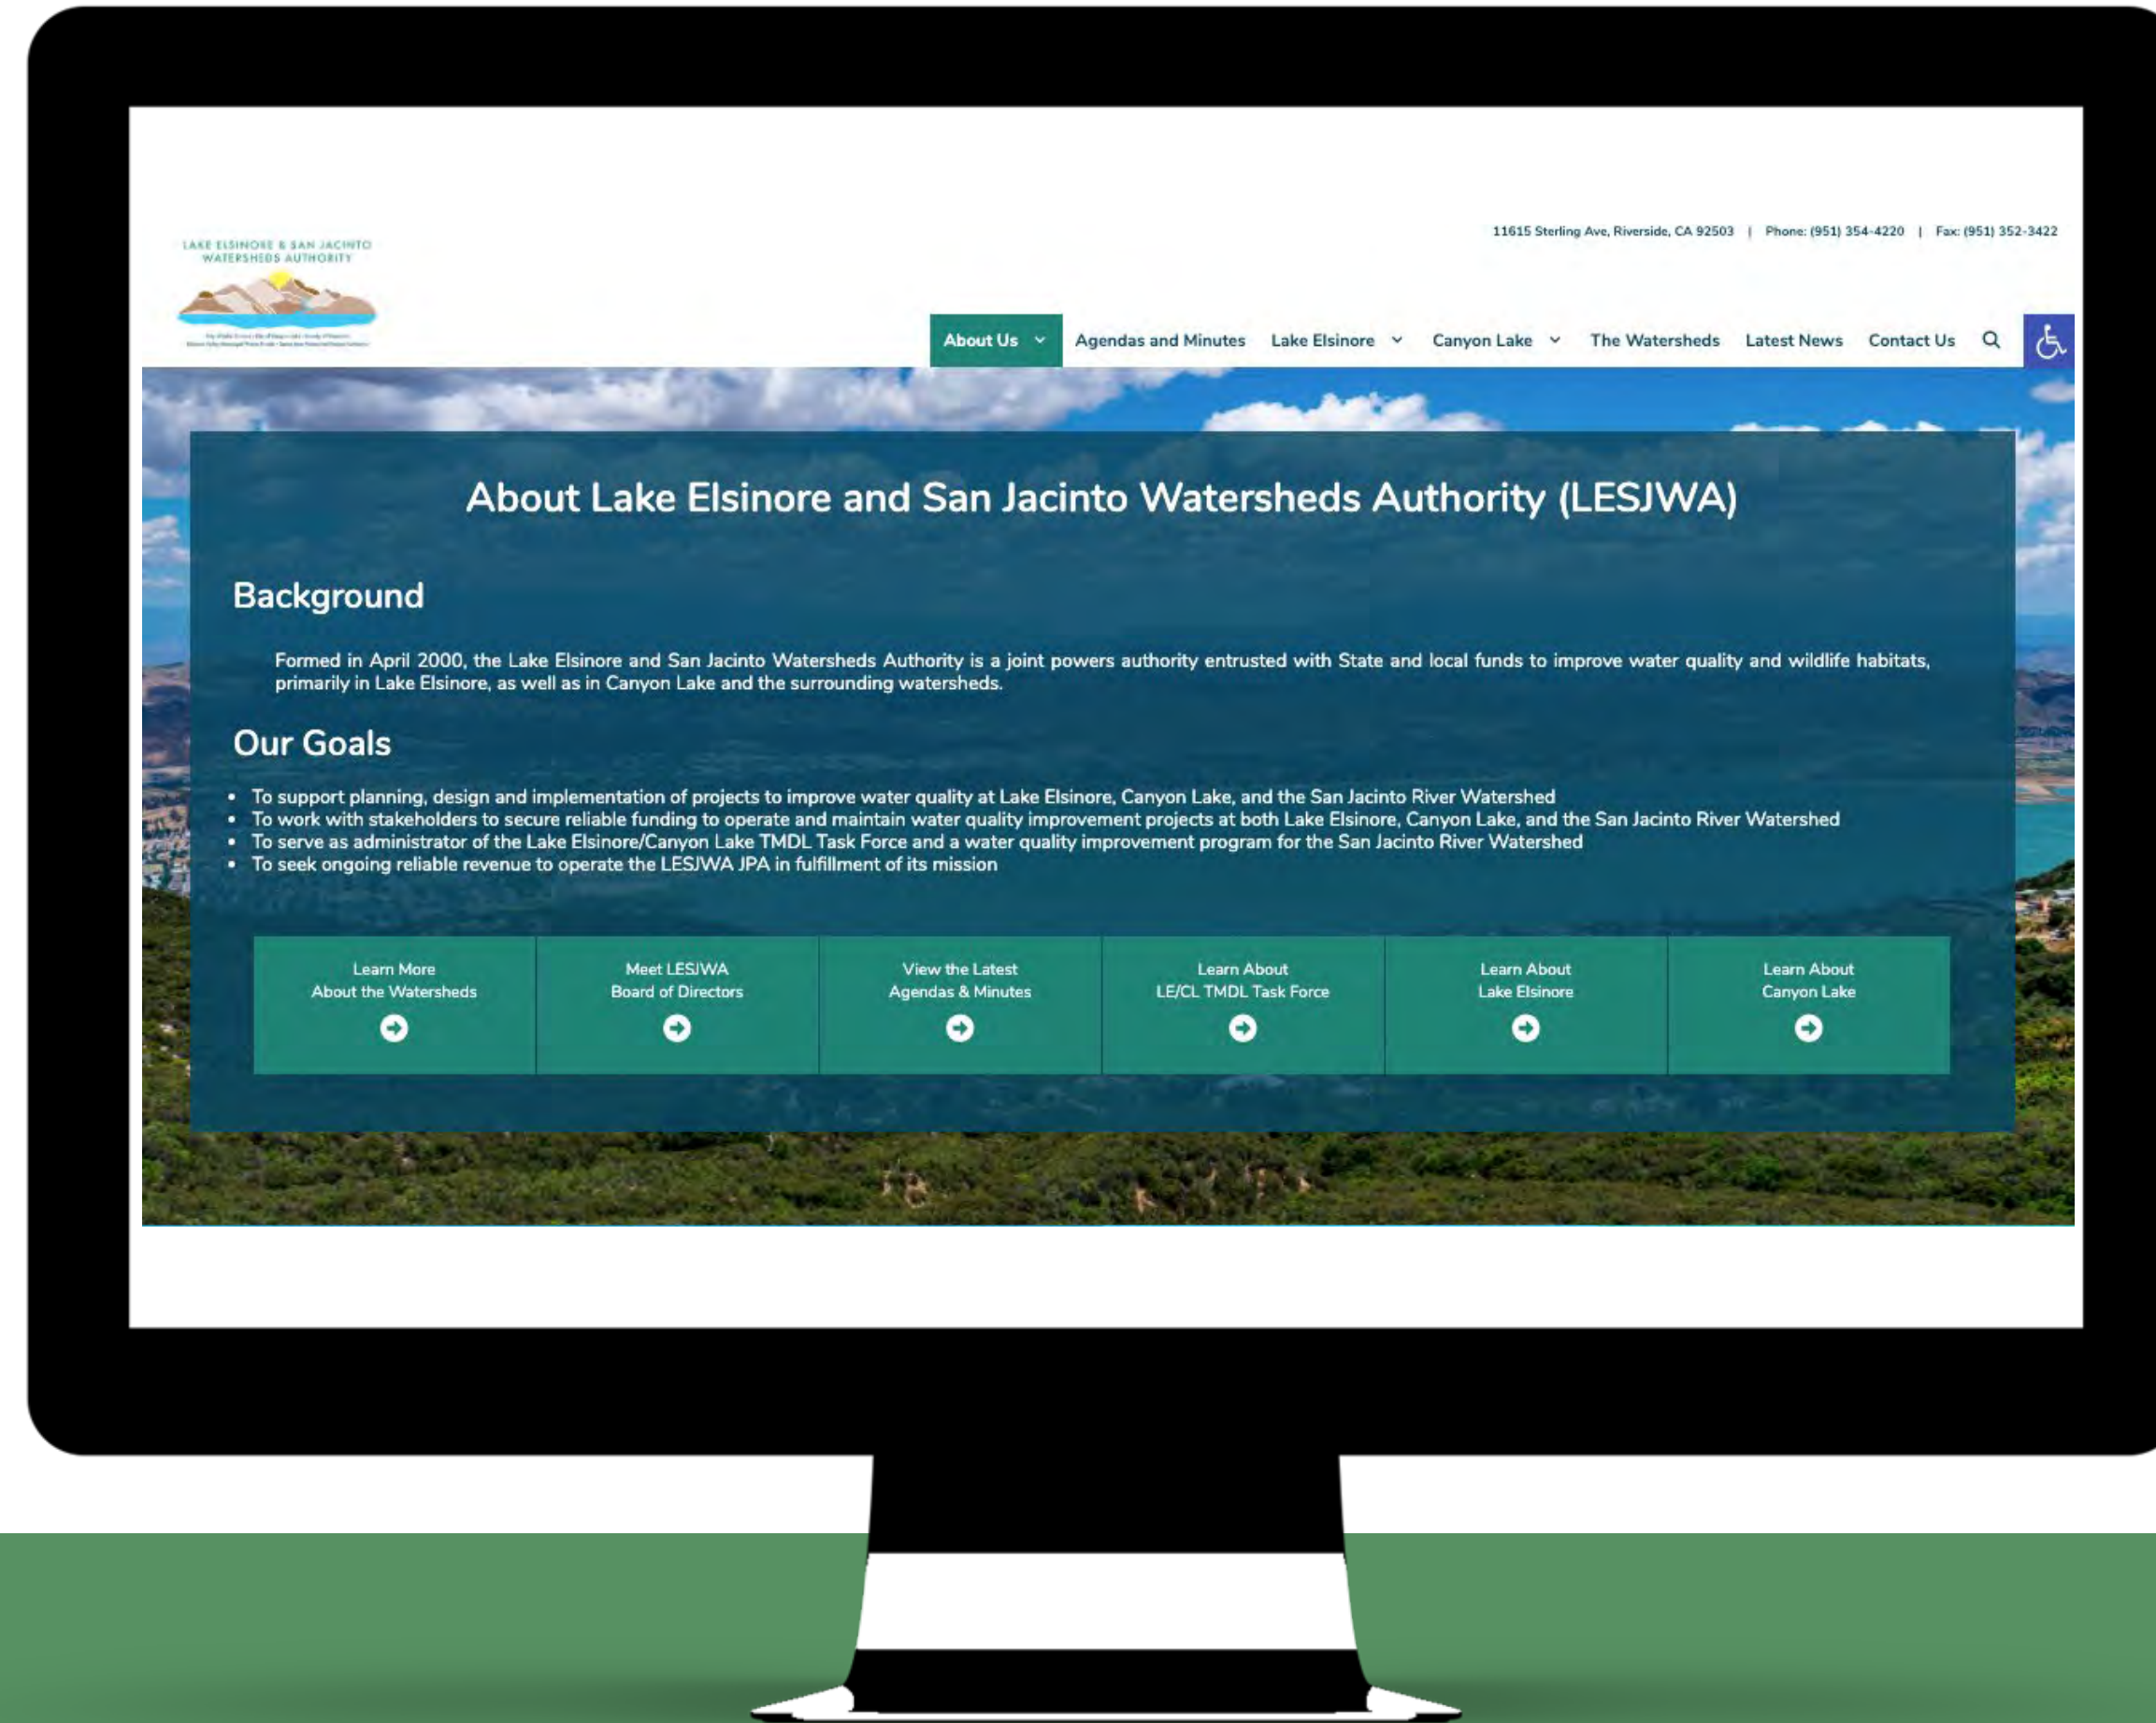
LAKE ELSINORE & SAN JACINTO WATERSHEDS AUTHORITY

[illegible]

11615 Sterling Ave, Riverside, CA 92503 | Phone: (951) 354-4220 | Fax: (951) 352-3422

About Us Agendas and Minutes Lake Elsinore Canyon Lake The Watersheds Latest News Contact Us

About Lake Elsinore and San Jacinto Watersheds Authority (LESJWA)

Background

Formed in April 2000, the Lake Elsinore and San Jacinto Watersheds Authority is a joint powers authority entrusted with State and local funds to improve water quality and wildlife habitats, primarily in Lake Elsinore, as well as in Canyon Lake and the surrounding watersheds.

Our Goals

- To support planning, design and implementation of projects to improve water quality at Lake Elsinore, Canyon Lake, and the San Jacinto River Watershed
- To work with stakeholders to secure reliable funding to operate and maintain water quality improvement projects at both Lake Elsinore, Canyon Lake, and the San Jacinto River Watershed
- To serve as administrator of the Lake Elsinore/Canyon Lake TMDL Task Force and a water quality improvement program for the San Jacinto River Watershed
- To seek ongoing reliable revenue to operate the LESJWA JPA in fulfillment of its mission

Learn More About the Watersheds

Meet LESJWA Board of Directors

View the Latest Agendas & Minutes

Learn About LE/CL TMDL Task Force

Learn About Lake Elsinore

Learn About Canyon Lake